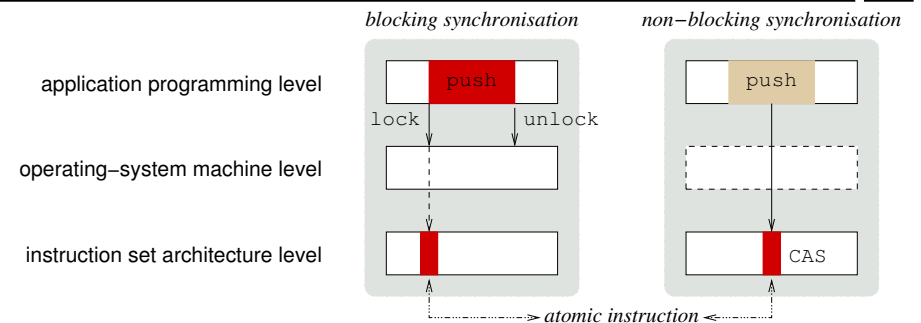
blocking synchronisation

non−blocking synchronisation

application programming level

push

push

lock

unlock

operating−system machine level

instruction set architecture level

CAS

atomic instruction